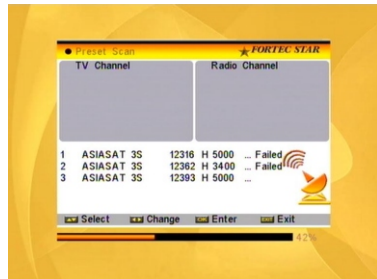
Preset Scan
FORTEC STAR
TV Channel
Radio Channel

| 1 | ASIASAT 3S | 12316 | H 5000 | ... Failed |
|---|---|---|---|---|
| 2 | ASIASAT 3S | 12362 | H 3400 | ... Failed |
| 3 | ASIASAT 3S | 12393 | H 5000 | ... |

Select Change Enter Exit
42%